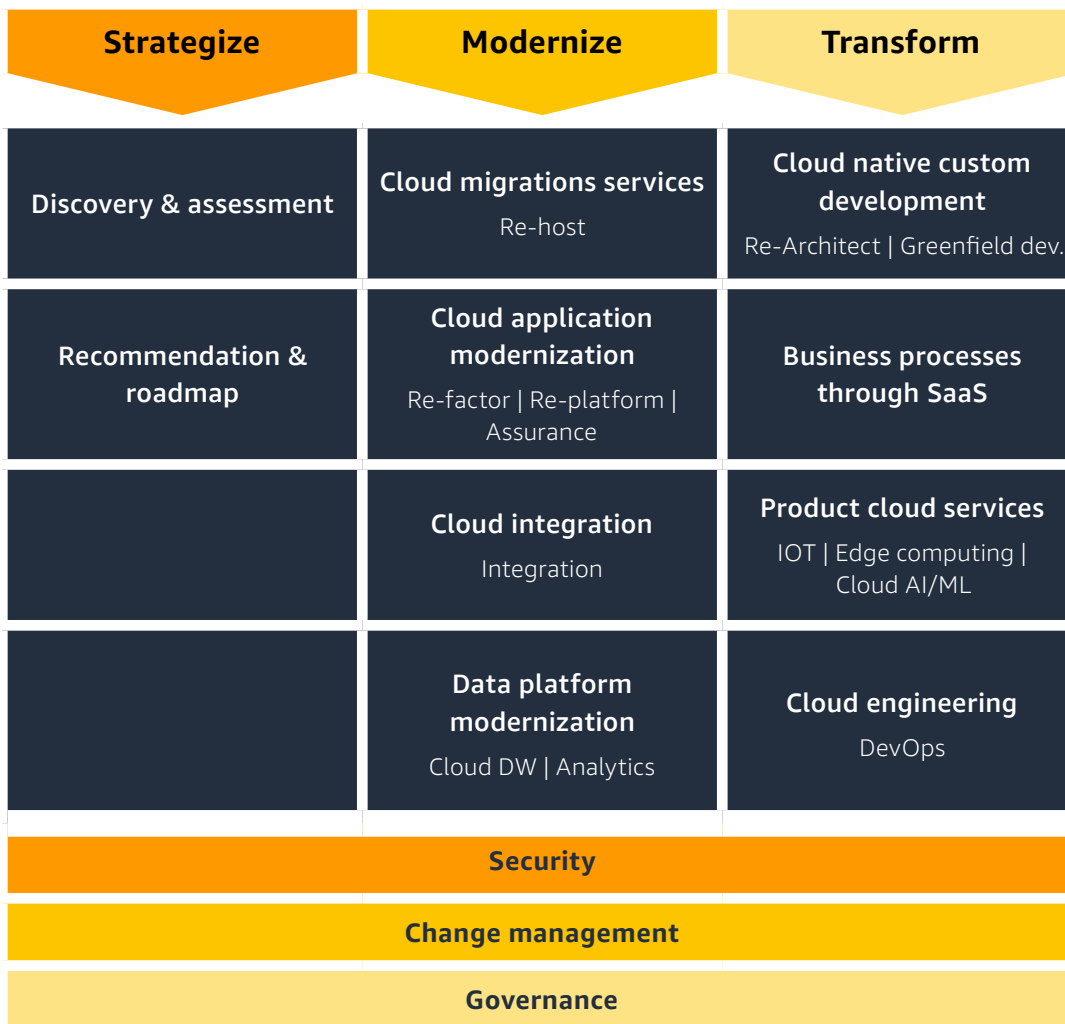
| Strategize | Modernize | Transform |
|---|---|---|
| Discovery & assessment | Cloud migrations services<br>Re-host | Cloud native custom development<br>Re-Architect \| Greenfield dev. |
| Recommendation & roadmap | Cloud application modernization<br>Re-factor \| Re-platform \| Assurance | Business processes through SaaS |
| | Cloud integration<br>Integration | Product cloud services<br>IOT \| Edge computing \| Cloud AI/ML |
| | Data platform modernization<br>Cloud DW \| Analytics | Cloud engineering<br>DevOps |

Security

Change management

Governance